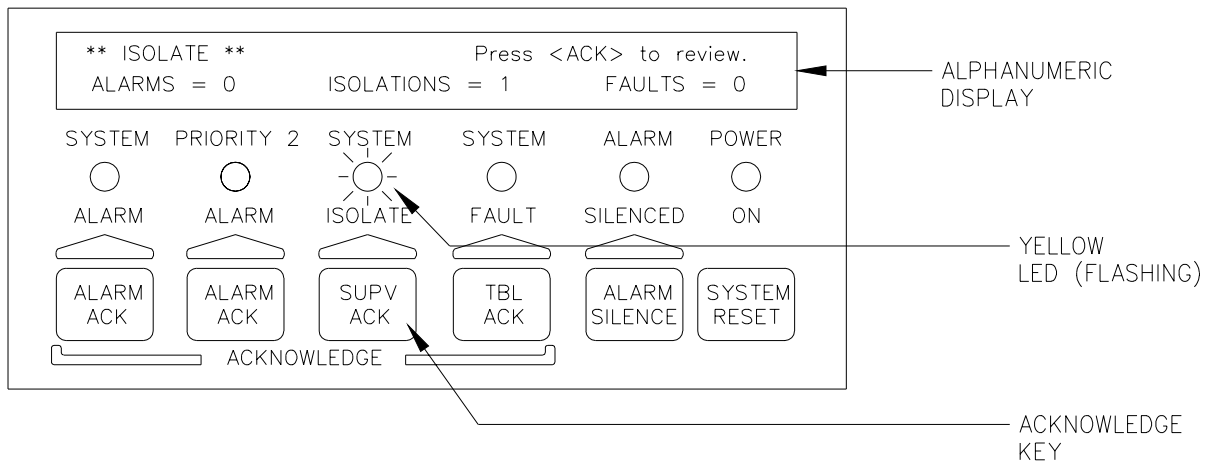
** ISOLATE ** Press <ACK> to review.
ALARMS = 0 ISOLATIONS = 1 FAULTS = 0

ALPHANUMERIC DISPLAY

SYSTEM ALARM

PRIORITY 2 ALARM

SYSTEM ISOLATE

SYSTEM FAULT

ALARM SILENCED

POWER ON

YELLOW LED (FLASHING)

ALARM ACK

ALARM ACK

SUPV ACK

TBL ACK

ALARM SILENCE

SYSTEM RESET

ACKNOWLEDGE

ACKNOWLEDGE KEY